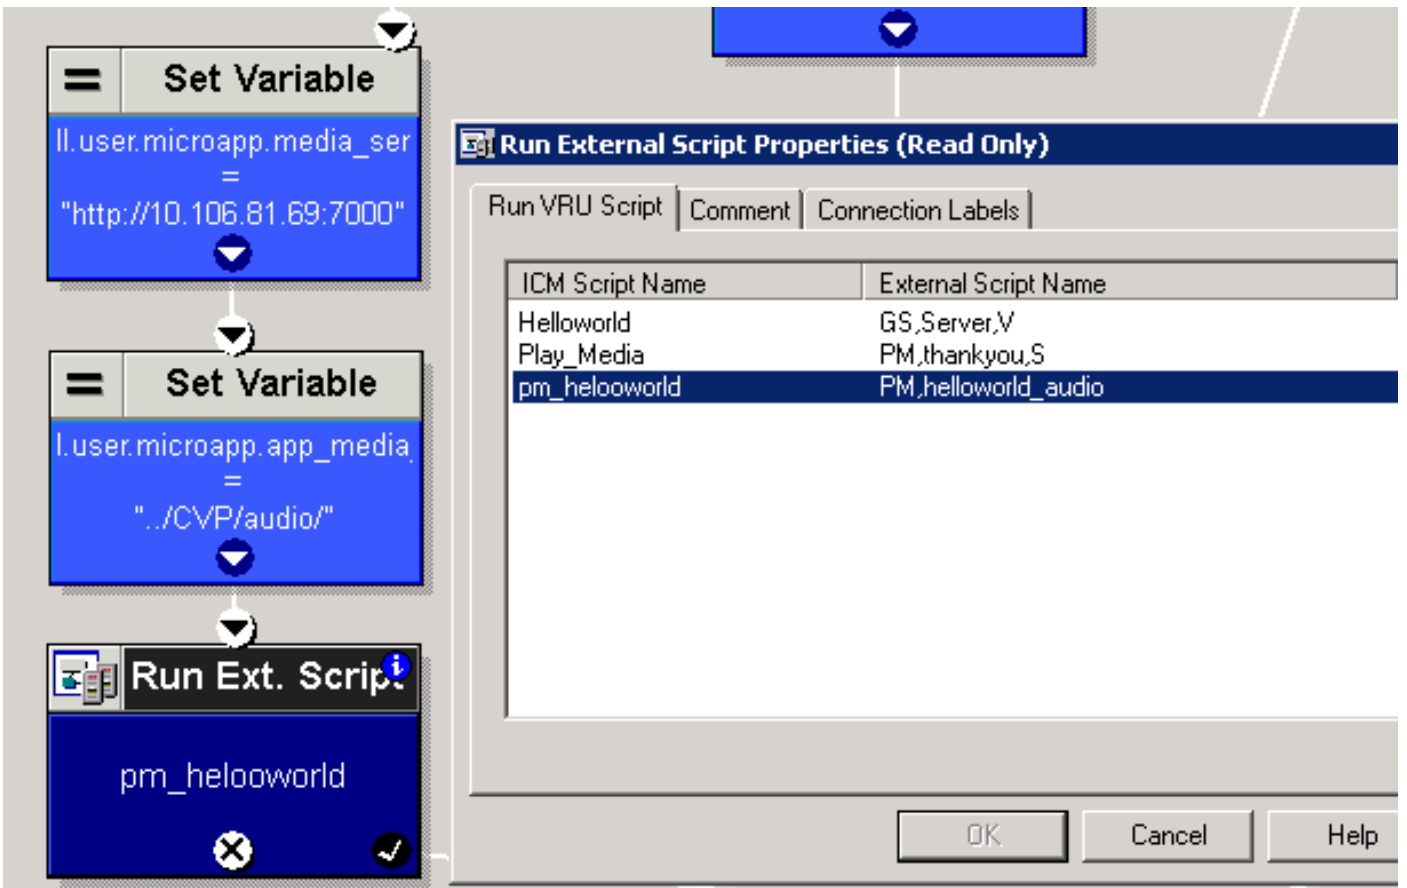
Set Variable

ll.user.microapp.media_ser
=
"http://10.106.81.69:7000"

Set Variable

l.user.microapp.app_media
=
"../CVP/audio/"

Run Ext. Script

pm_helooworld

Run External Script Properties (Read Only)

Run VRU Script | Comment | Connection Labels

| ICM Script Name | External Script Name |
|---|---|
| Helloworld | GS,Server,V |
| Play_Media | PM,thankyou,S |
| pm_helooworld | PM,helloworld_audio |

OK | Cancel | Help